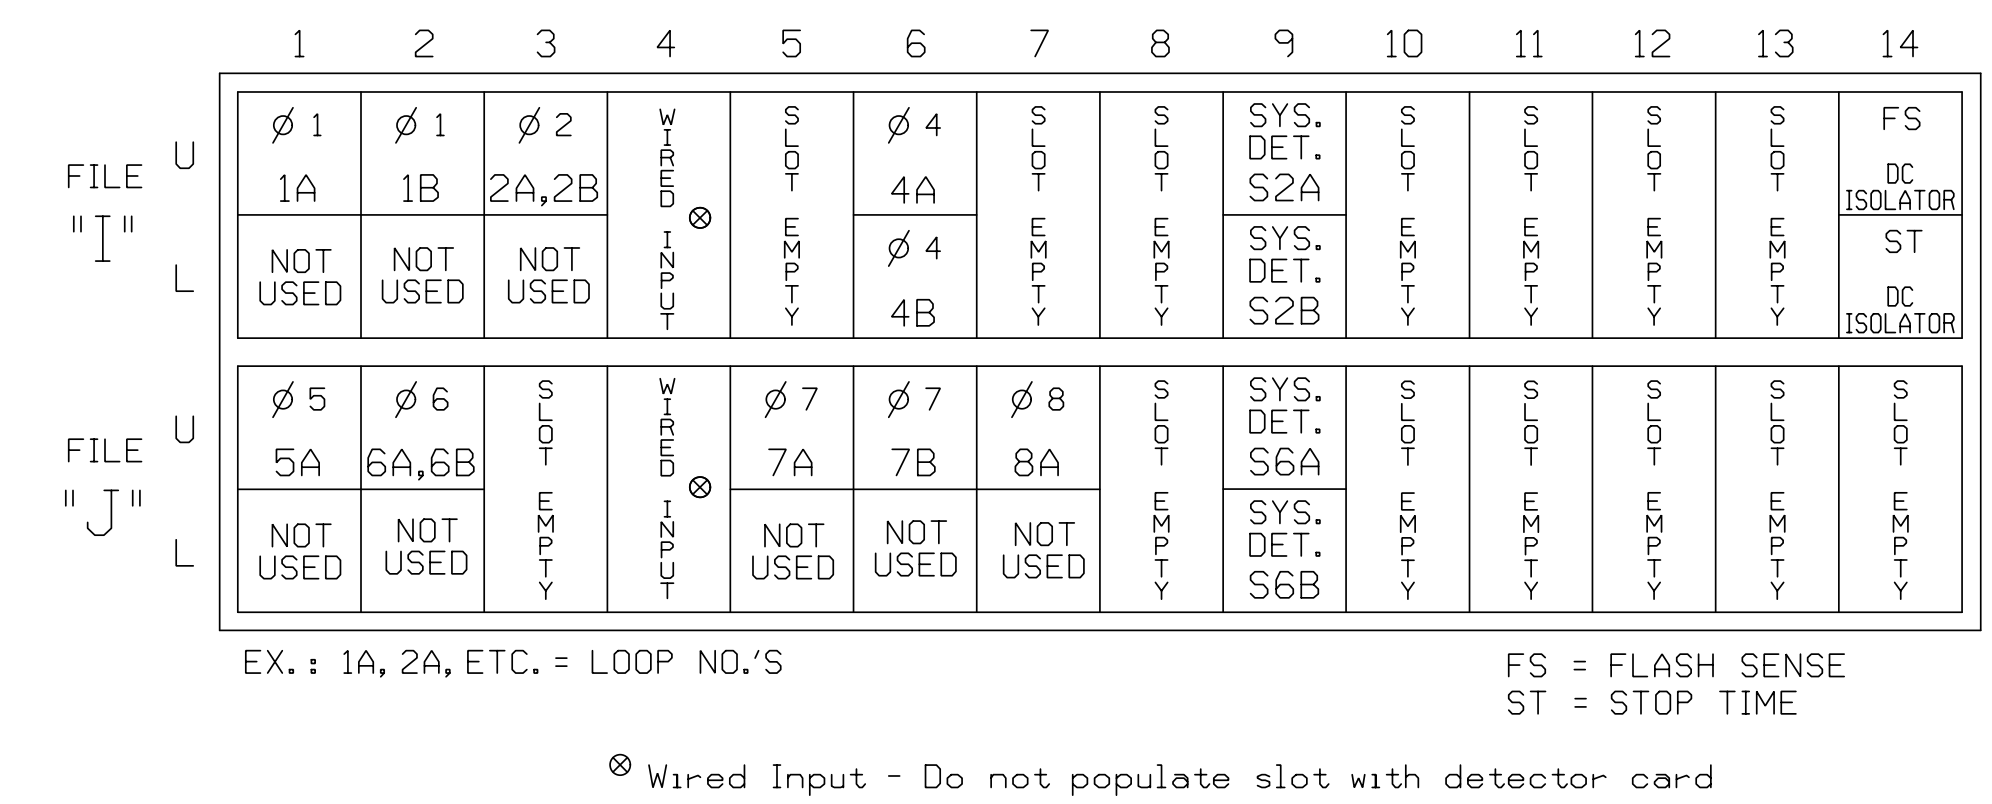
|  | 1 | 2 | 3 | 4 | 5 | 6 | 7 | 8 | 9 | 10 | 11 | 12 | 13 | 14 |
|---|---|---|---|---|---|---|---|---|---|---|---|---|---|---|
| FILE "I" U | Ø 1 1A | Ø 1 1B | Ø 2 2A,2B | WIRED INPUT ⊗ | SLOT EMPTY | Ø 4 4A | SLOT EMPTY | SLOT EMPTY | SYS. DET. S2A | SLOT EMPTY | SLOT EMPTY | SLOT EMPTY | SLOT EMPTY | FS DC ISOLATOR |
| FILE "I" L | NOT USED | NOT USED | NOT USED |  |  | Ø 4 4B |  |  | SYS. DET. S2B |  |  |  |  | ST DC ISOLATOR |
| FILE "J" U | Ø 5 5A | Ø 6 6A,6B | SLOT EMPTY | WIRED INPUT ⊗ | Ø 7 7A | Ø 7 7B | Ø 8 8A | SLOT EMPTY | SYS. DET. S6A | SLOT EMPTY | SLOT EMPTY | SLOT EMPTY | SLOT EMPTY | SLOT EMPTY |
| FILE "J" L | NOT USED | NOT USED |  |  | NOT USED | NOT USED | NOT USED |  | SYS. DET. S6B |  |  |  |  |  |

EX.: 1A, 2A, ETC. = LOOP NO.'S

FS = FLASH SENSE
ST = STOP TIME

⊗ Wired Input - Do not populate slot with detector card